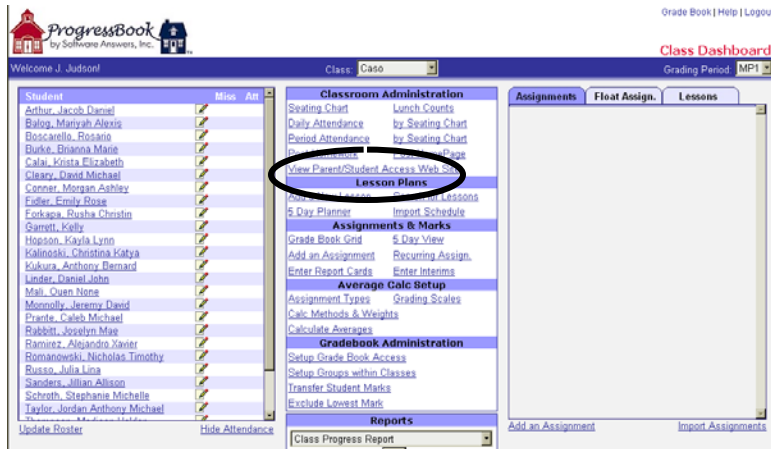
ProgressBook by Software Answers, Inc.

Grade Book | Help | Logou

Class Dashboard

Welcome J. Judson!

Class: Caso

Grading Period: MP1

| Student | Miss | Att |
|---|---|---|
| Arthur, Jacob Daniel | | |
| Balog, Mariyah Alexis | | |
| Boscarello, Rosario | | |
| Burke, Brianna Marie | | |
| Calai, Krista Elizabeth | | |
| Cleary, David Michael | | |
| Conner, Morgan Ashley | | |
| Fidler, Emily Rose | | |
| Forkapa, Rusha Christin | | |
| Garrett, Kelly | | |
| Hopson, Kayla Lynn | | |
| Kalinoski, Christina Katya | | |
| Kukura, Anthony Bernard | | |
| Linder, Daniel John | | |
| Mali, Quen Nene | | |
| Monnolly, Jeremy David | | |
| Prante, Caleb Michael | | |
| Rabbitt, Joselyn Mae | | |
| Ramirez, Alejandro Xavier | | |
| Romanowski, Nicholas Timothy | | |
| Russo, Julia Lina | | |
| Sanders, Jillian Allison | | |
| Schroth, Stephanie Michelle | | |
| Taylor, Jordan Anthony Michael | | |

Update Roster
Hide Attendance

Classroom Administration
Seating Chart
Lunch Counts
Daily Attendance
by Seating Chart
Period Attendance
by Seating Chart
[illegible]
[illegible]Page
View Parent/Student Access Web Site

Lesson Plans
Add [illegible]
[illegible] Lessons
5 Day Planner
Import Schedule

Assignments & Marks
Grade Book Grid
5 Day View
Add an Assignment
Recurring Assign.
Enter Report Cards
Enter Interims

Average Calc Setup
Assignment Types
Grading Scales
Calc Methods & Weights
Calculate Averages

Gradebook Administration
Setup Grade Book Access
Setup Groups within Classes
Transfer Student Marks
Exclude Lowest Mark

Reports
Class Progress Report

Assignments
Float Assign.
Lessons

Add an Assignment
Import Assignments